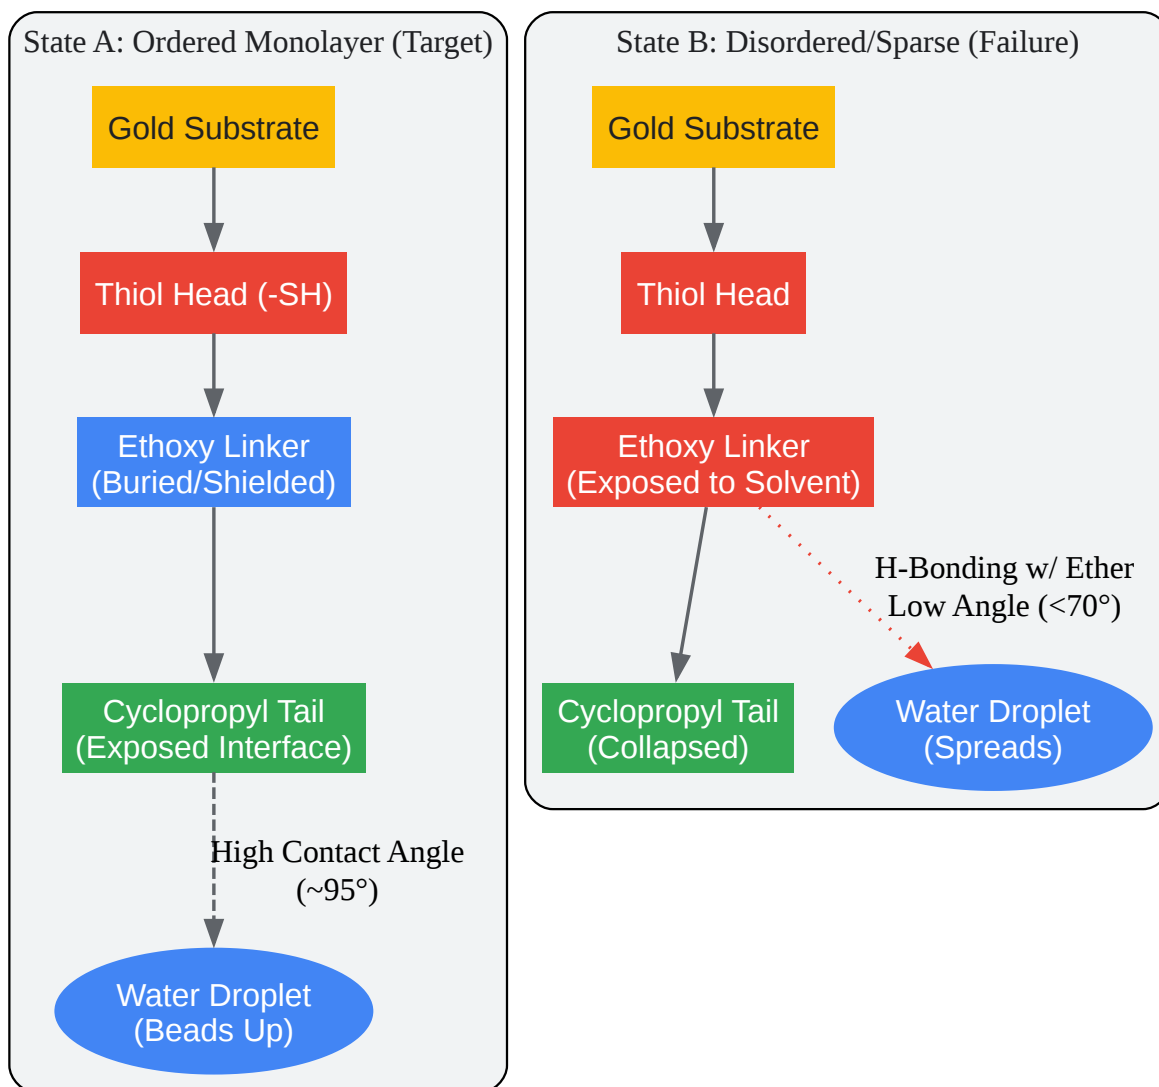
State A: Ordered Monolayer (Target)

Gold Substrate

Thiol Head (-SH)

Ethoxy Linker
(Buried/Shielded)

Cyclopropyl Tail
(Exposed Interface)

High Contact Angle
(~95°)

Water Droplet
(Beads Up)

State B: Disordered/Sparse (Failure)

Gold Substrate

Thiol Head

Ethoxy Linker
(Exposed to Solvent)

H-Bonding w/ Ether
Low Angle (<70°)

Cyclopropyl Tail
(Collapsed)

Water Droplet
(Spreads)